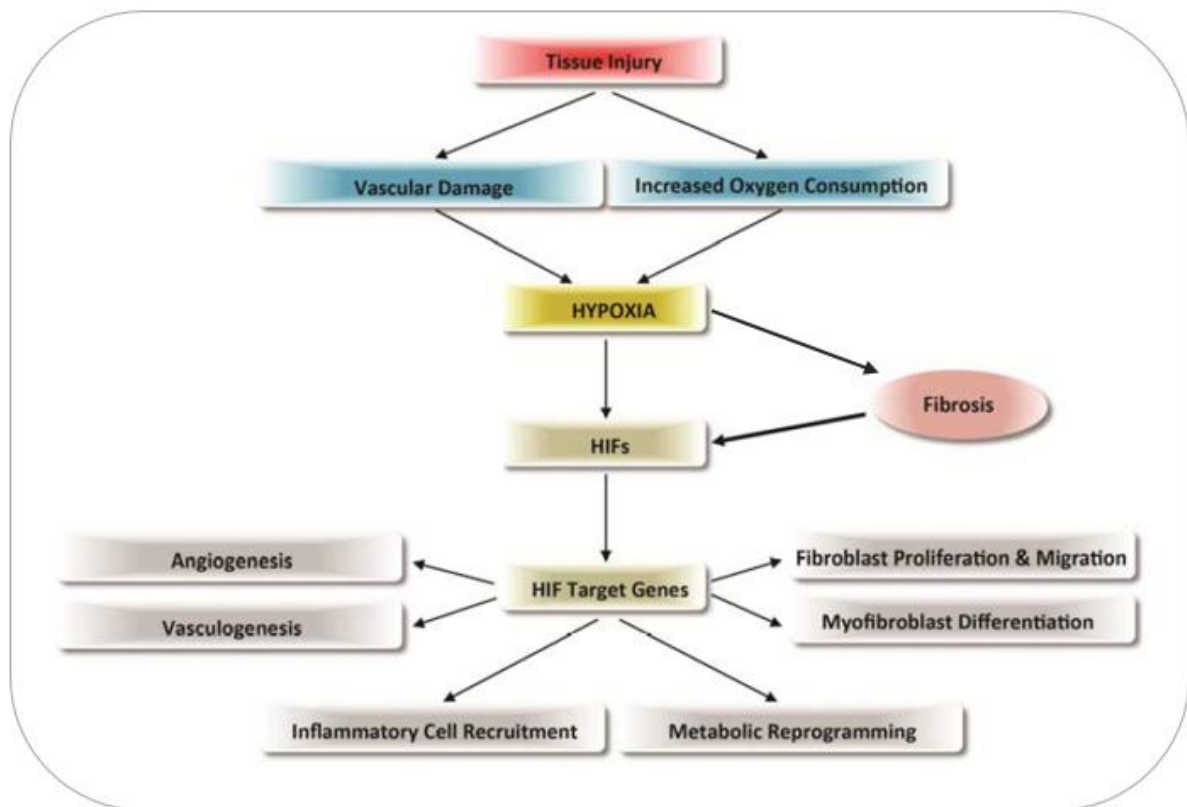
Tissue Injury

Vascular Damage

Increased Oxygen Consumption

HYPOXIA

Fibrosis

HIFs

Angiogenesis

Vasculogenesis

HIF Target Genes

Fibroblast Proliferation & Migration

Myofibroblast Differentiation

Inflammatory Cell Recruitment

Metabolic Reprogramming